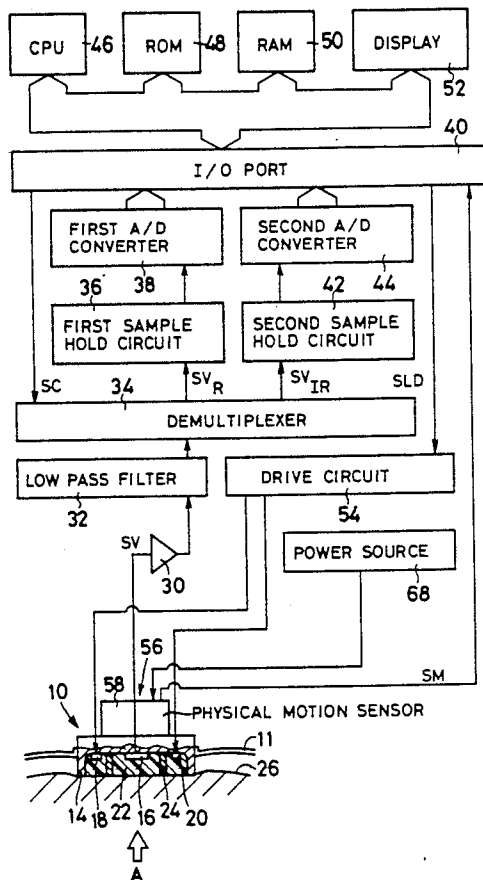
CPU 46
ROM 48
RAM 50
DISPLAY 52
40
I/O PORT
FIRST A/D CONVERTER
38
SECOND A/D CONVERTER
44
36
42
FIRST SAMPLE HOLD CIRCUIT
SECOND SAMPLE HOLD CIRCUIT
SC
34
$SV_R$
$SV_{IR}$
SLD
DEMULTIPLEXER
LOW PASS FILTER
32
DRIVE CIRCUIT
54
SV
30
POWER SOURCE
68
56
58
SM
10
PHYSICAL MOTION SENSOR
11
26
14 18 22 16 24 20
A